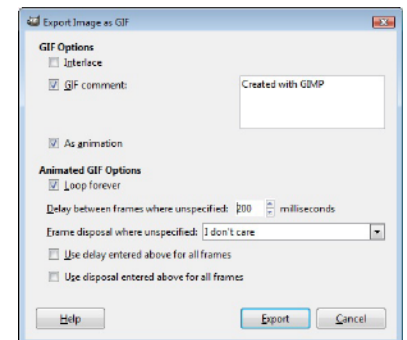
Export Image as GIF

GIF Options

Interlace

GIF comment:

Created with GIMP

As animation

Animated GIF Options

Loop forever

Delay between frames where unspecified: 200 milliseconds

Frame disposal where unspecified: I don't care

Use delay entered above for all frames

Use disposal entered above for all frames

Help

Export

Cancel